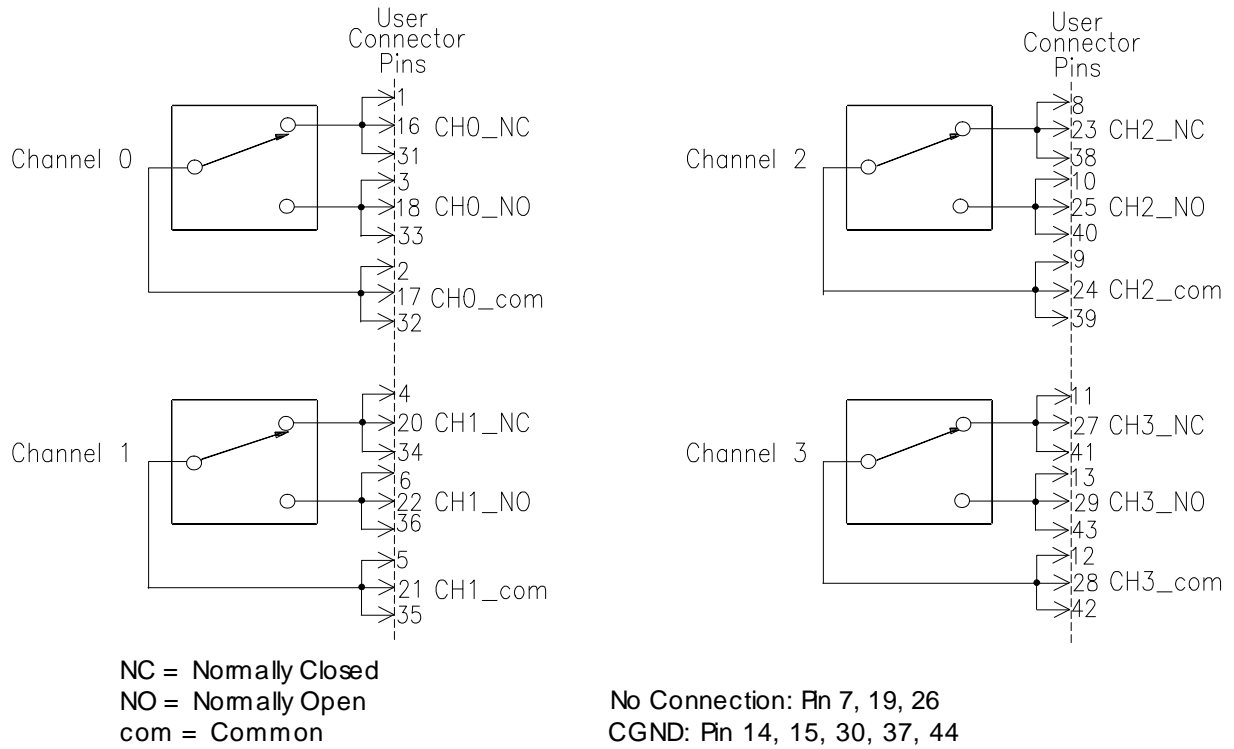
User Connector Pins

Channel 0

1
16 CH0_NC
31
3
18 CH0_NO
33
2
17 CH0_com
32

Channel 1

4
20 CH1_NC
34
6
22 CH1_NO
36
5
21 CH1_com
35

User Connector Pins

Channel 2

8
23 CH2_NC
38
10
25 CH2_NO
40
9
24 CH2_com
39

Channel 3

11
27 CH3_NC
41
13
29 CH3_NO
43
12
28 CH3_com
42

NC = Normally Closed
NO = Normally Open
com = Common

No Connection: Pin 7, 19, 26
CGND: Pin 14, 15, 30, 37, 44